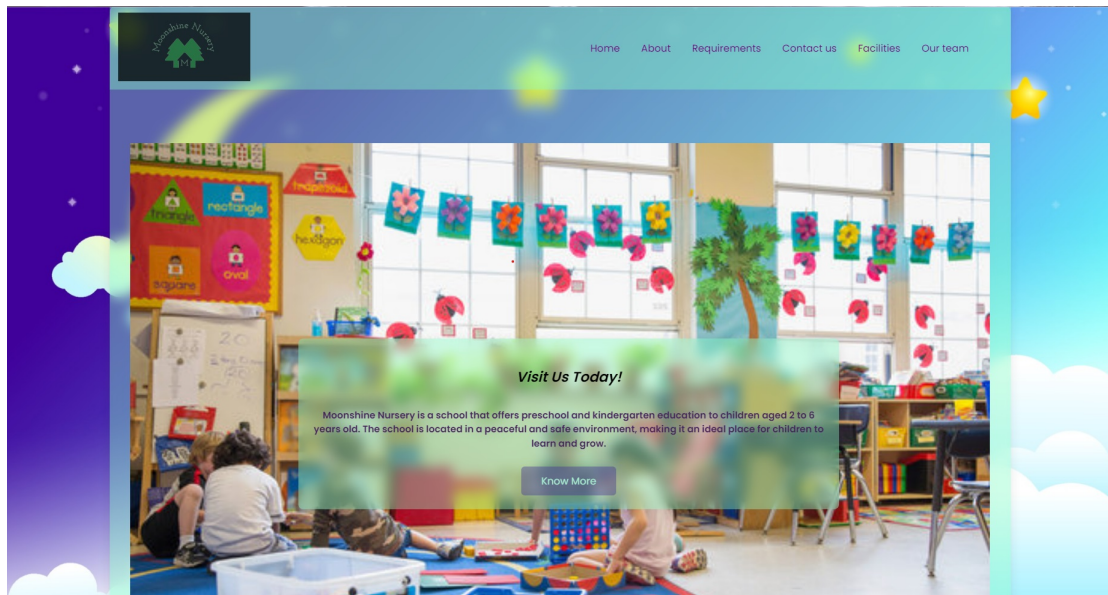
Moonshine Nursery
M

Home About Requirements Contact us Facilities Our team

triangle
rectangle
trapezoid
hexagon
square
oval

20

Visit Us Today!

Moonshine Nursery is a school that offers preschool and kindergarten education to children aged 2 to 6 years old. The school is located in a peaceful and safe environment, making it an ideal place for children to learn and grow.

Know More